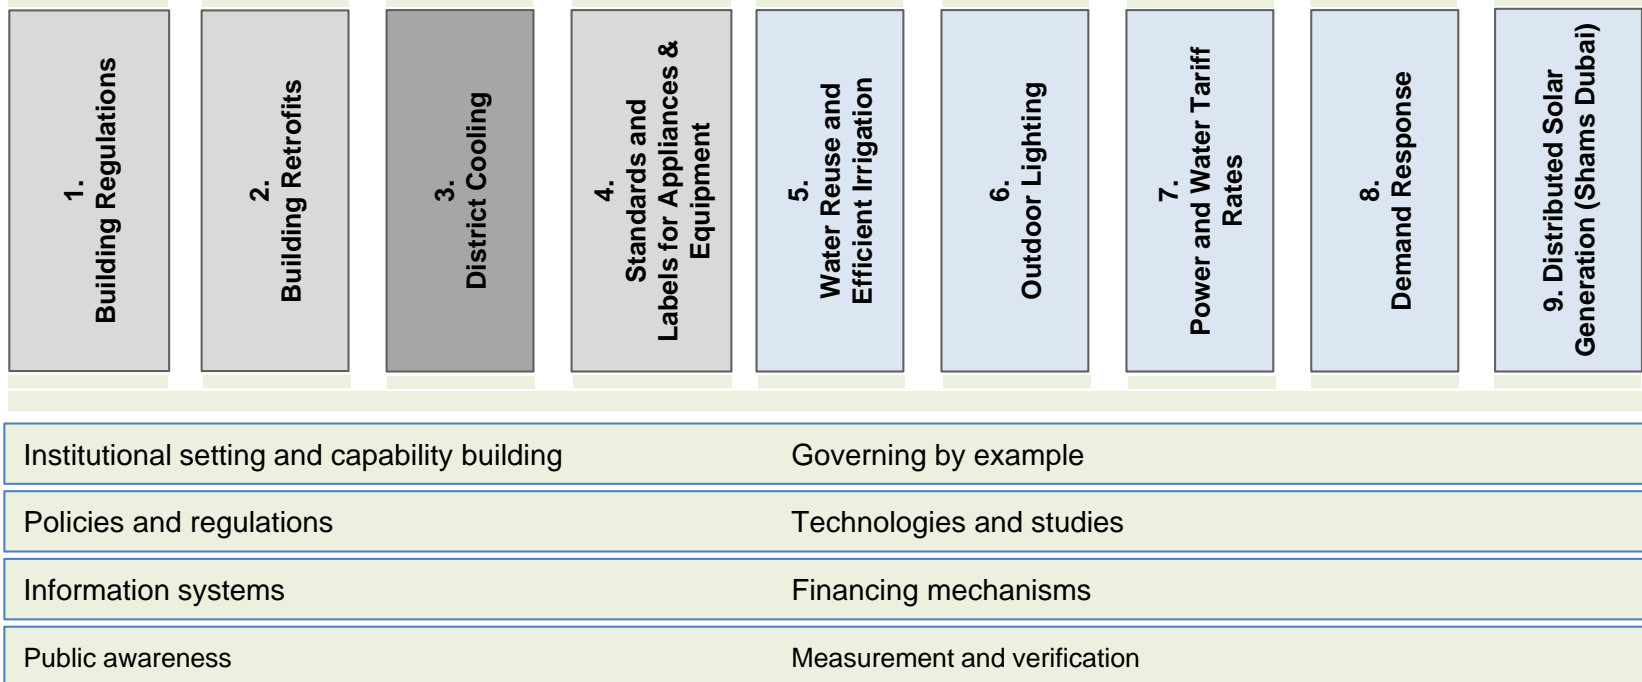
1.
Building Regulations

2.
Building Retrofits

3.
District Cooling

4.
Standards and Labels for Appliances & Equipment

5.
Water Reuse and Efficient Irrigation

6.
Outdoor Lighting

7.
Power and Water Tariff Rates

8.
Demand Response

9. Distributed Solar Generation (Shams Dubai)

Institutional setting and capability building

Governing by example

Policies and regulations

Technologies and studies

Information systems

Financing mechanisms

Public awareness

Measurement and verification